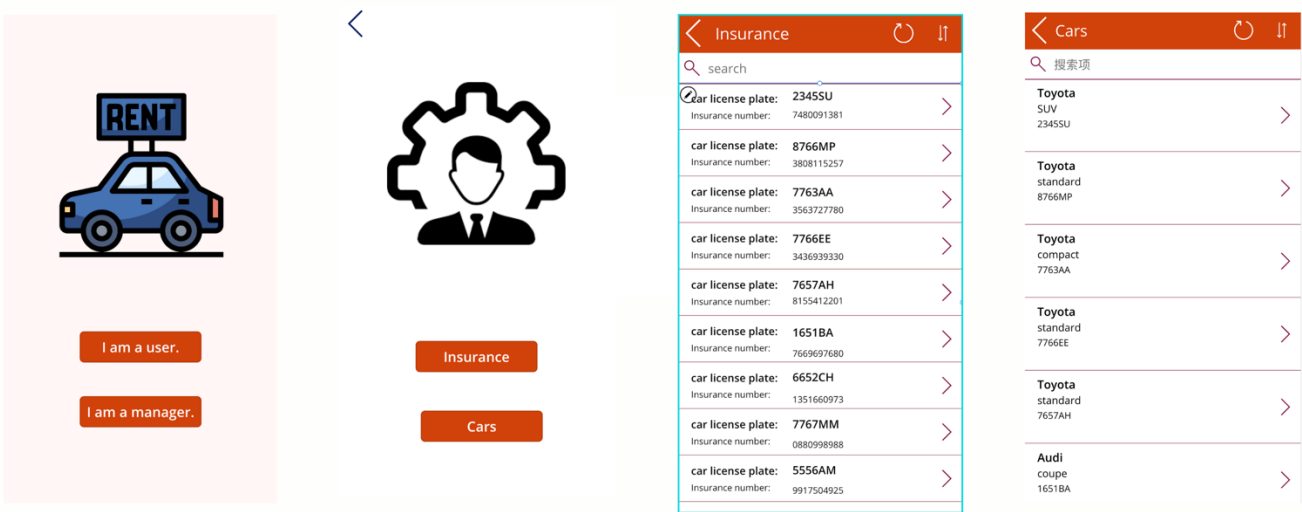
RENT

I am a user.

I am a manager.

Insurance

Cars

Insurance

search

car license plate: 2345SU
Insurance number: 7480091381

car license plate: 8766MP
Insurance number: 3808115257

car license plate: 7763AA
Insurance number: 3563727780

car license plate: 7766EE
Insurance number: 3436939330

car license plate: 7657AH
Insurance number: 8155412201

car license plate: 1651BA
Insurance number: 7669697680

car license plate: 6652CH
Insurance number: 1351660973

car license plate: 7767MM
Insurance number: 0880998988

car license plate: 5556AM
Insurance number: 9917504925

Cars

搜索项

Toyota
SUV
2345SU

Toyota
standard
8766MP

Toyota
compact
7763AA

Toyota
standard
7766EE

Toyota
standard
7657AH

Audi
coupe
1651BA